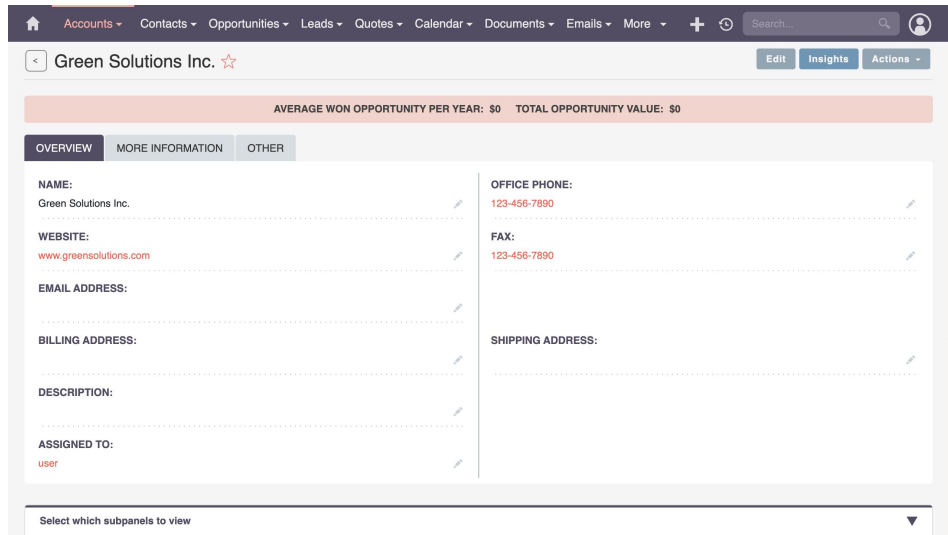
Accounts ▾ Contacts ▾ Opportunities ▾ Leads ▾ Quotes ▾ Calendar ▾ Documents ▾ Emails ▾ More ▾

Search...

Green Solutions Inc. ☆

Edit Insights Actions ▾

AVERAGE WON OPPORTUNITY PER YEAR: $0 TOTAL OPPORTUNITY VALUE: $0

OVERVIEW MORE INFORMATION OTHER

NAME:
Green Solutions Inc.

OFFICE PHONE:
123-456-7890

WEBSITE:
www.greensolutions.com

FAX:
123-456-7890

EMAIL ADDRESS:

BILLING ADDRESS:

SHIPPING ADDRESS:

DESCRIPTION:

ASSIGNED TO:
user

Select which subpanels to view